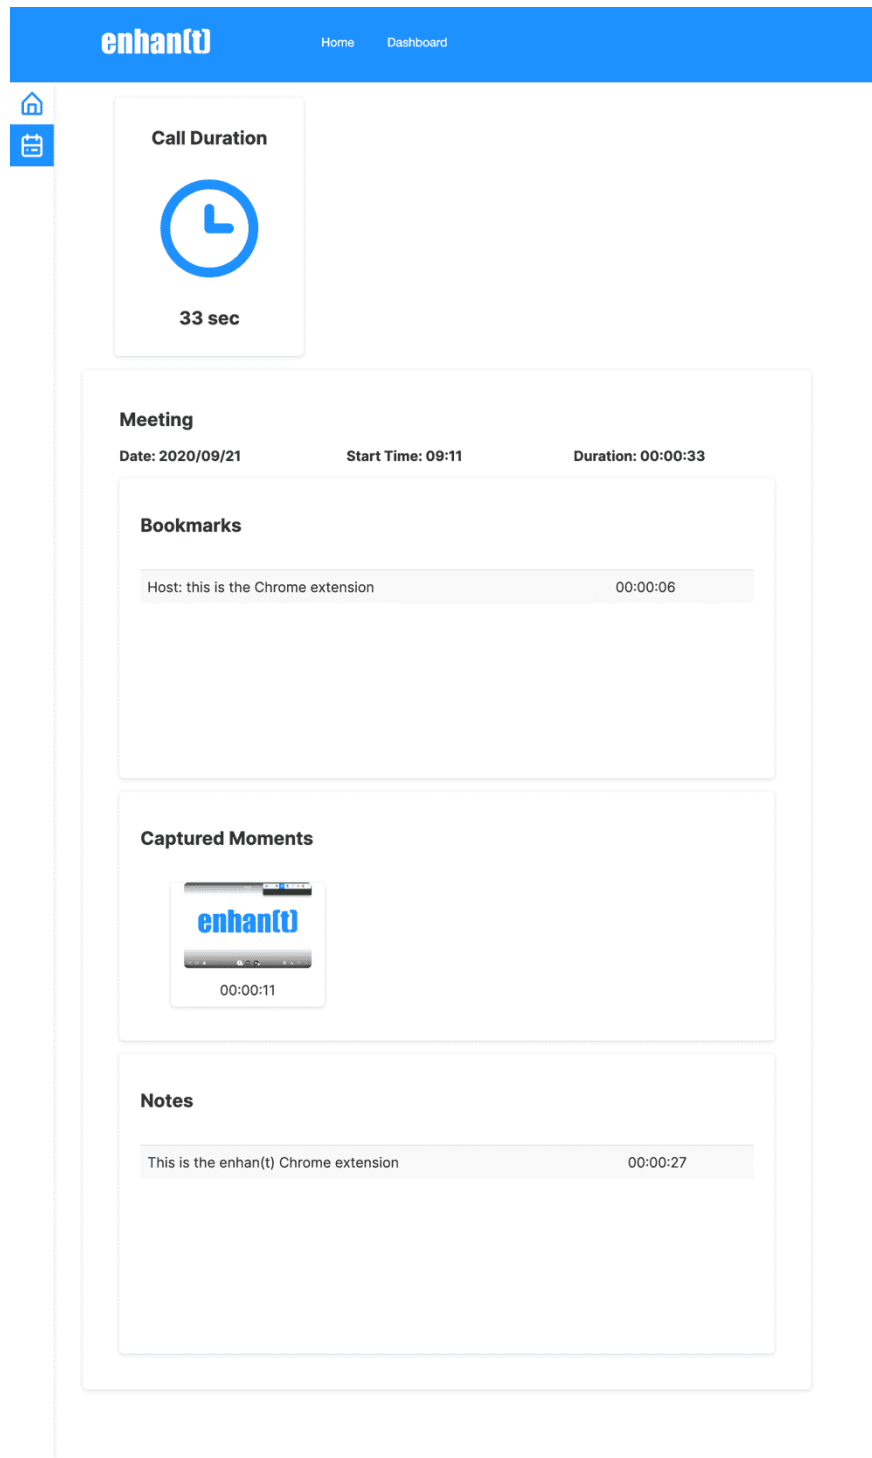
enhan(t)

Home Dashboard

Call Duration

33 sec

Meeting

Date: 2020/09/21 Start Time: 09:11 Duration: 00:00:33

Bookmarks

| Host: this is the Chrome extension | 00:00:06 |
|---|---|

Captured Moments

enhan(t)

00:00:11

Notes

| This is the enhan(t) Chrome extension | 00:00:27 |
|---|---|